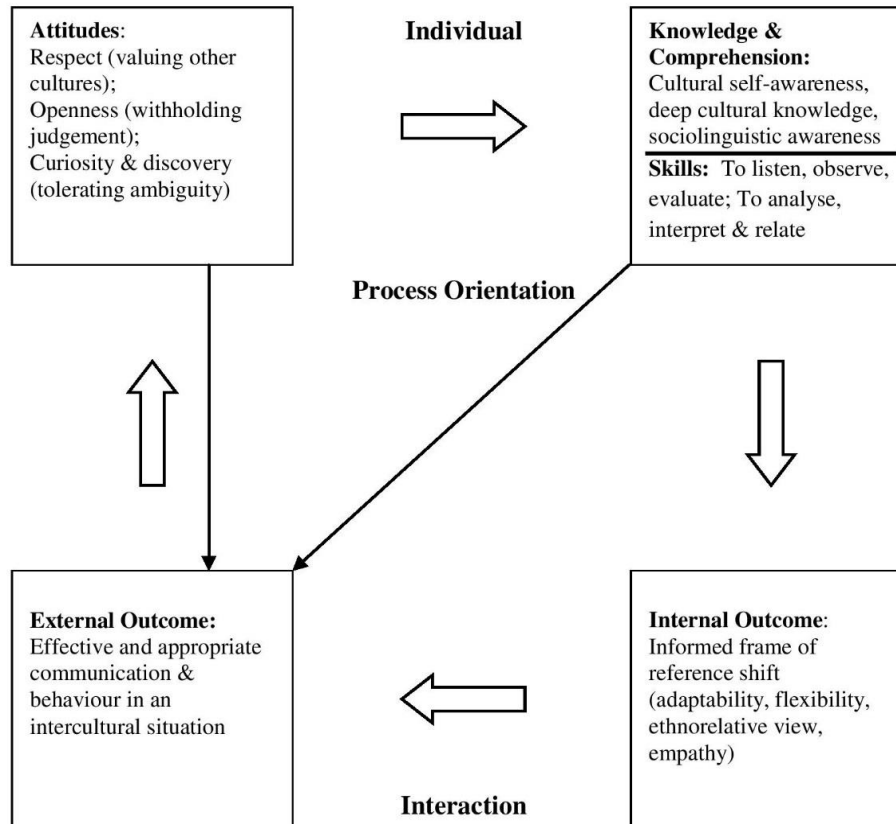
**Attitudes**:
Respect (valuing other cultures);
Openness (withholding judgement);
Curiosity & discovery (tolerating ambiguity)

**Individual**

**Knowledge & Comprehension:**
Cultural self-awareness, deep cultural knowledge, sociolinguistic awareness

**Skills:** To listen, observe, evaluate; To analyse, interpret & relate

**Process Orientation**

**External Outcome:**
Effective and appropriate communication & behaviour in an intercultural situation

**Internal Outcome**:
Informed frame of reference shift (adaptability, flexibility, ethnorelative view, empathy)

**Interaction**